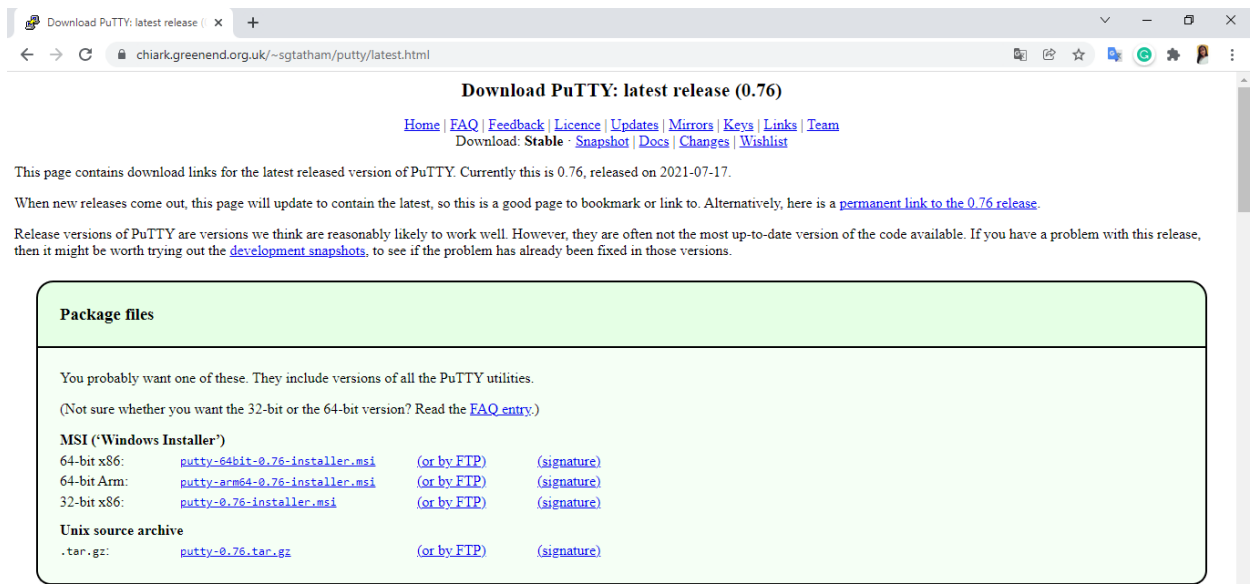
Download PuTTY: latest release (
+
chiark.greenend.org.uk/~sgtatham/putty/latest.html

Download PuTTY: latest release (0.76)

Home | FAQ | Feedback | Licence | Updates | Mirrors | Keys | Links | Team
Download: **Stable** · Snapshot | Docs | Changes | Wishlist

This page contains download links for the latest released version of PuTTY. Currently this is 0.76, released on 2021-07-17.

When new releases come out, this page will update to contain the latest, so this is a good page to bookmark or link to. Alternatively, here is a permanent link to the 0.76 release.

Release versions of PuTTY are versions we think are reasonably likely to work well. However, they are often not the most up-to-date version of the code available. If you have a problem with this release, then it might be worth trying out the development snapshots, to see if the problem has already been fixed in those versions.

Package files

You probably want one of these. They include versions of all the PuTTY utilities.

(Not sure whether you want the 32-bit or the 64-bit version? Read the FAQ entry.)

MSI ('Windows Installer')

| 64-bit x86: | putty-64bit-0.76-installer.msi | (or by FTP) | (signature) |
|---|---|---|---|
| 64-bit Arm: | putty-arm64-0.76-installer.msi | (or by FTP) | (signature) |
| 32-bit x86: | putty-0.76-installer.msi | (or by FTP) | (signature) |

Unix source archive

| .tar.gz: | putty-0.76.tar.gz | (or by FTP) | (signature) |
|---|---|---|---|